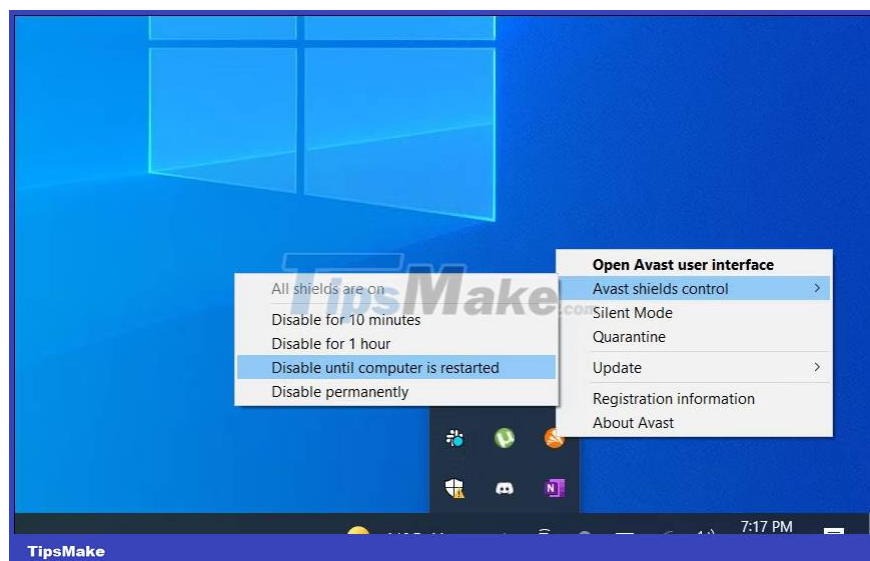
TipsMake.com

All shields are on
Disable for 10 minutes
Disable for 1 hour
Disable until computer is restarted
Disable permanently

Open Avast user interface
Avast shields control
Silent Mode
Quarantine
Update
Registration information
About Avast

7:17 PM

TipsMake